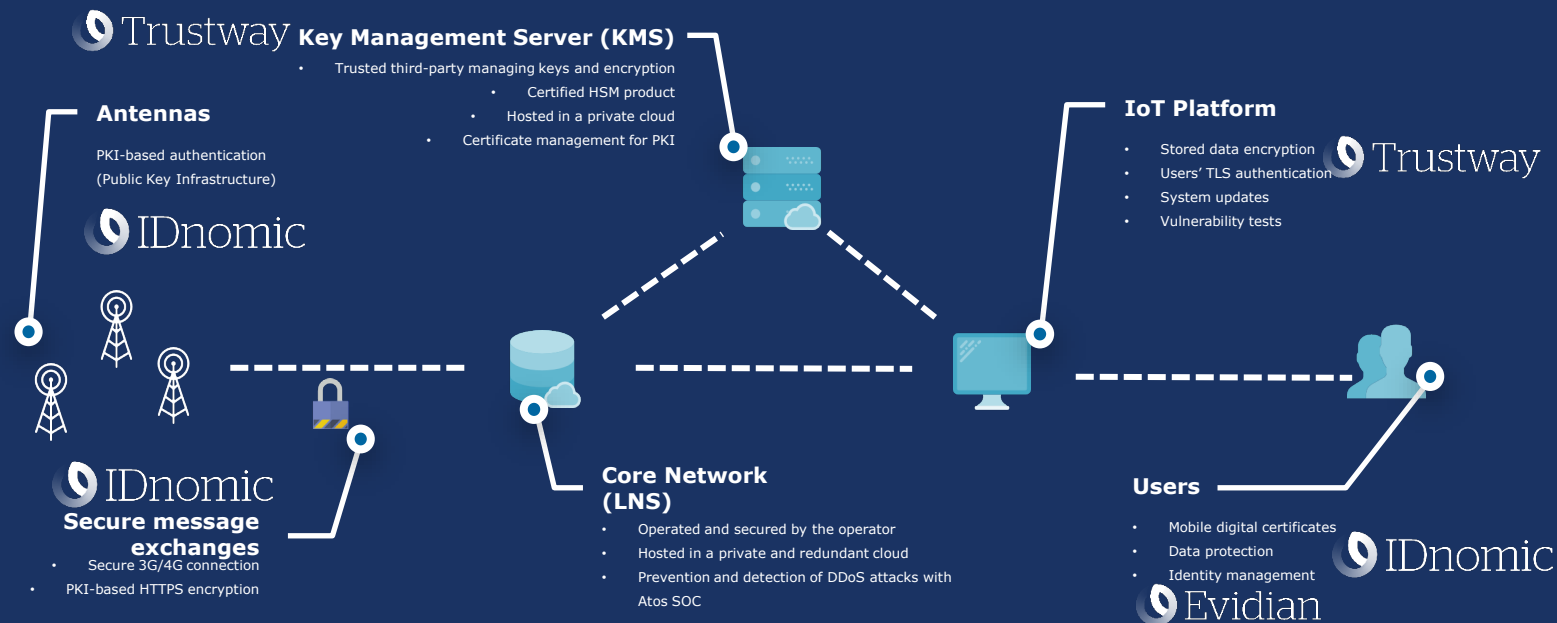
Trustway

Key Management Server (KMS)

- Trusted third-party managing keys and encryption
- Certified HSM product
- Hosted in a private cloud
- Certificate management for PKI

Antennas

PKI-based authentication (Public Key Infrastructure)

IDnomic

IoT Platform

- Stored data encryption
- Users' TLS authentication
- System updates
- Vulnerability tests

Trustway

IDnomic

Secure message exchanges

- Secure 3G/4G connection
- PKI-based HTTPS encryption

Core Network (LNS)

- Operated and secured by the operator
- Hosted in a private and redundant cloud
- Prevention and detection of DDoS attacks with Atos SOC

Users

- Mobile digital certificates
- Data protection
- Identity management

IDnomic

Evidian